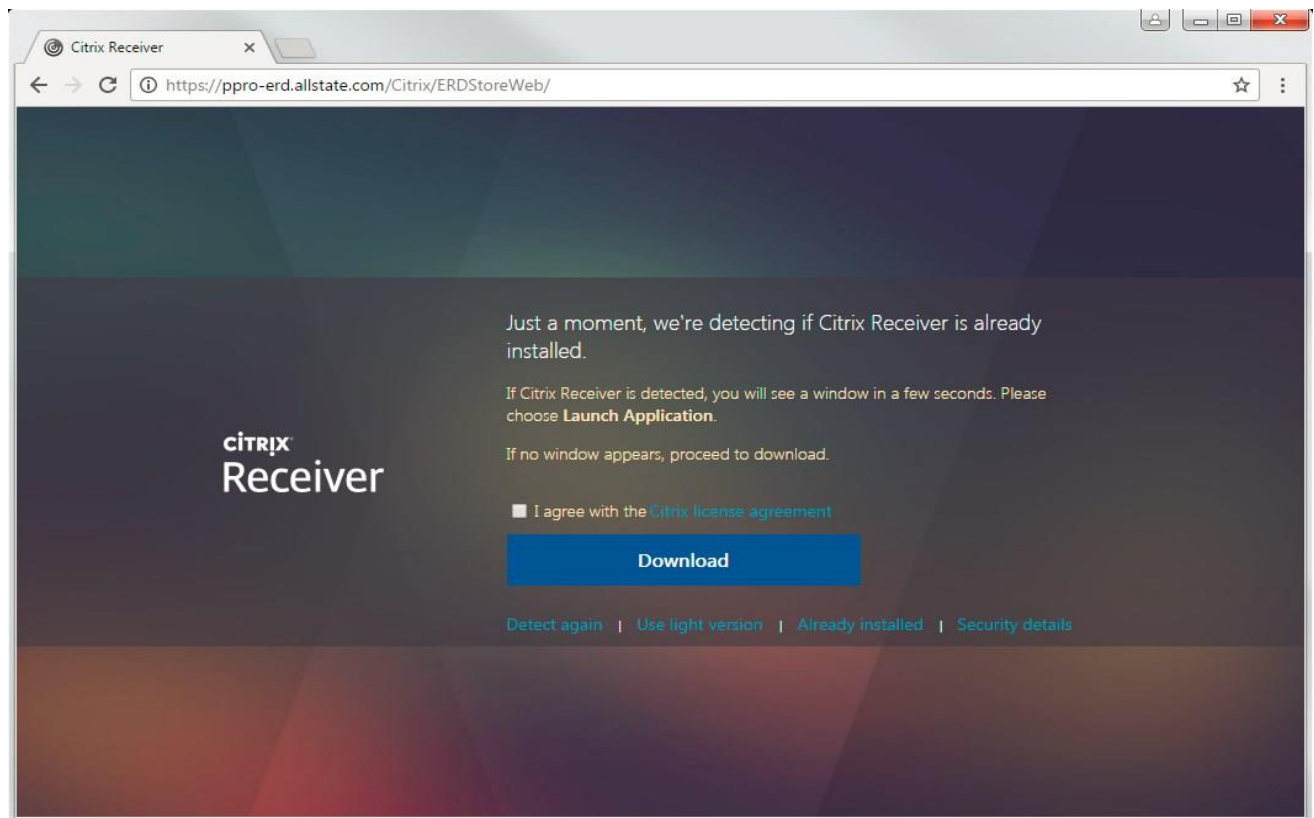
Citrix Receiver ×

https://ppro-erd.allstate.com/Citrix/ERDStoreWeb/

CITRIX
Receiver

Just a moment, we're detecting if Citrix Receiver is already installed.

If Citrix Receiver is detected, you will see a window in a few seconds. Please choose **Launch Application**.

If no window appears, proceed to download.

I agree with the Citrix license agreement

Download

Detect again | Use light version | Already installed | Security details